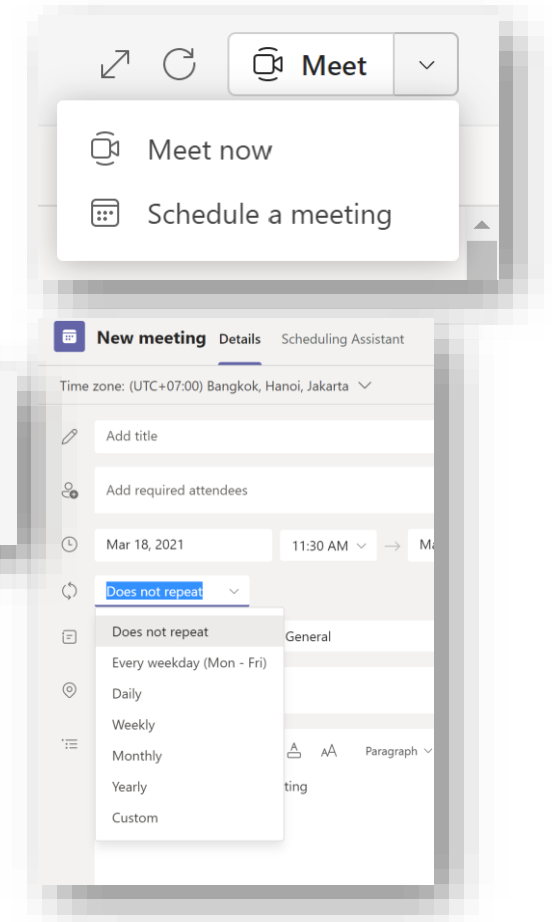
Meet

Meet now

Schedule a meeting

New meeting Details Scheduling Assistant

Time zone: (UTC+07:00) Bangkok, Hanoi, Jakarta

Add title

Add required attendees

Mar 18, 2021 11:30 AM → Ma

Does not repeat

Does not repeat
Every weekday (Mon - Fri)
Daily
Weekly
Monthly
Yearly
Custom

General

Paragraph

ting